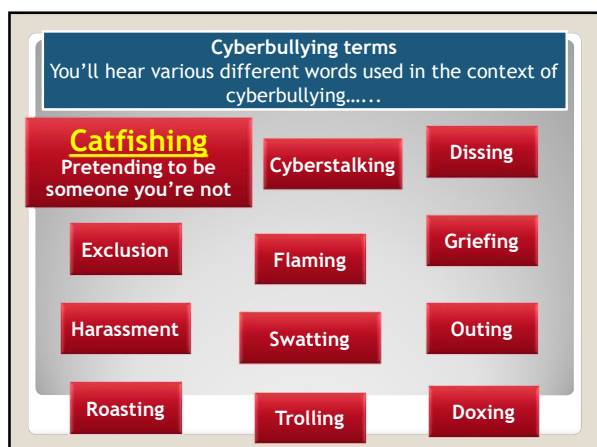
Cyberbullying terms
You'll hear various different words used in the context of cyberbullying…...

Catfishing
Pretending to be someone you're not

Cyberstalking

Dissing

Exclusion

Flaming

Griefing

Harassment

Swatting

Outing

Roasting

Trolling

Doxing